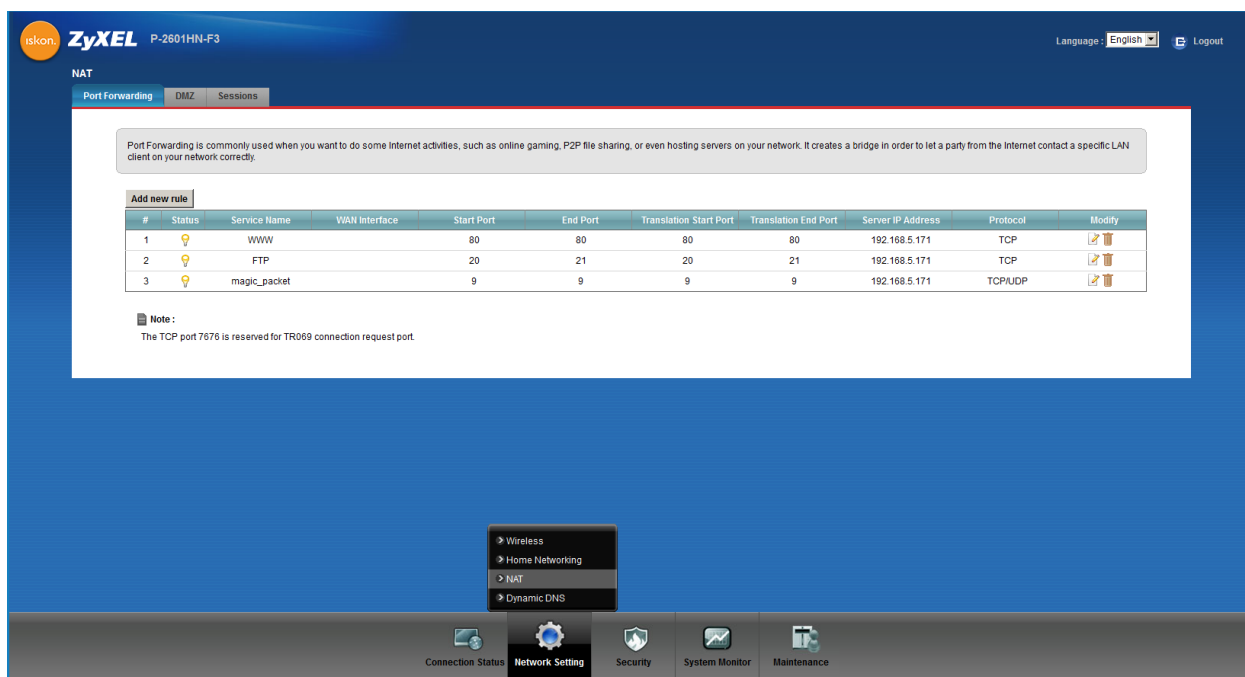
iskon. ZyXEL P-2601HN-F3

Language : English Logout

NAT

Port Forwarding DMZ Sessions

Port Forwarding is commonly used when you want to do some Internet activities, such as online gaming, P2P file sharing, or even hosting servers on your network. It creates a bridge in order to let a party from the Internet contact a specific LAN client on your network correctly.

Add new rule

| # | Status | Service Name | WAN Interface | Start Port | End Port | Translation Start Port | Translation End Port | Server IP Address | Protocol | Modify |
|---|---|---|---|---|---|---|---|---|---|---|
| 1 | | WWW | | 80 | 80 | 80 | 80 | 192.168.5.171 | TCP | |
| 2 | | FTP | | 20 | 21 | 20 | 21 | 192.168.5.171 | TCP | |
| 3 | | magic_packet | | 9 | 9 | 9 | 9 | 192.168.5.171 | TCP/UDP | |

Note :
The TCP port 7676 is reserved for TR069 connection request port.

Wireless
Home Networking
NAT
Dynamic DNS

Connection Status Network Setting Security System Monitor Maintenance